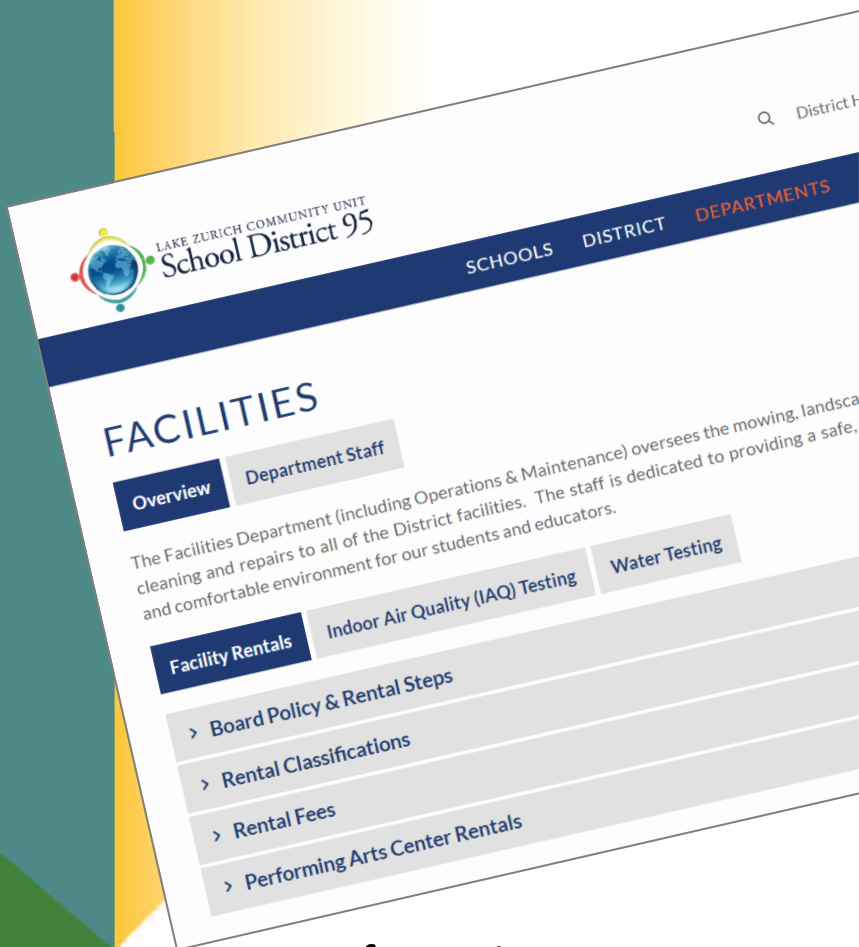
District H

LAKE ZURICH COMMUNITY UNIT
School District 95

SCHOOLS DISTRICT DEPARTMENTS

FACILITIES

Overview Department Staff

The Facilities Department (including Operations & Maintenance) oversees the mowing, landsca cleaning and repairs to all of the District facilities. The staff is dedicated to providing a safe, and comfortable environment for our students and educators.

Facility Rentals Indoor Air Quality (IAQ) Testing Water Testing

› Board Policy & Rental Steps

› Rental Classifications

› Rental Fees

› Performing Arts Center Rentals